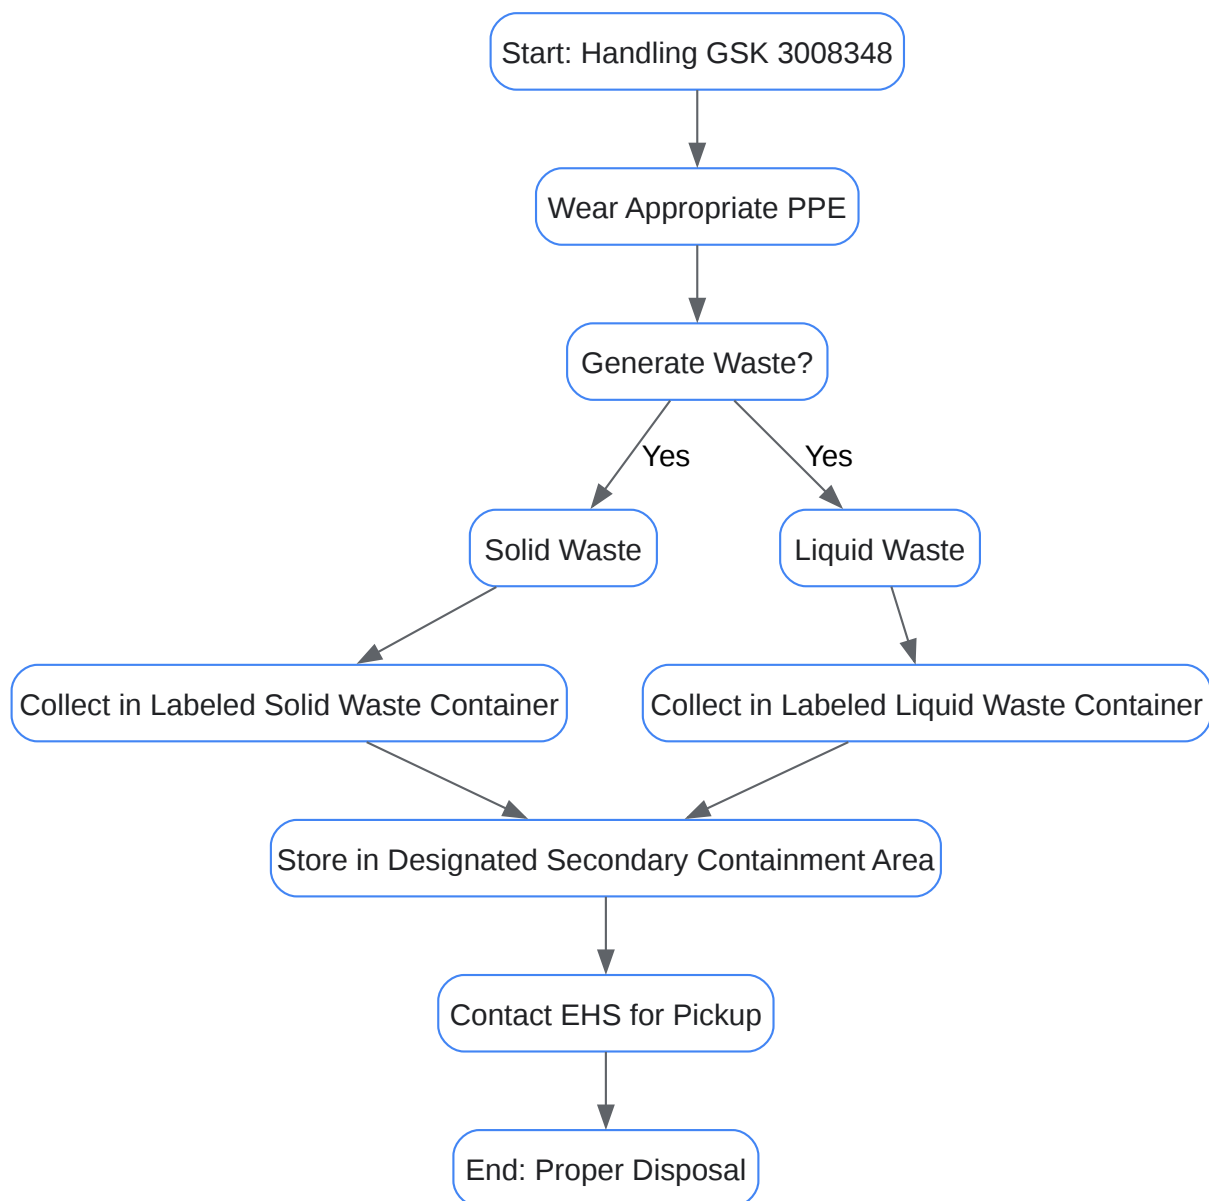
Start: Handling GSK 3008348

Wear Appropriate PPE

Generate Waste?

Yes

Yes

Solid Waste

Liquid Waste

Collect in Labeled Solid Waste Container

Collect in Labeled Liquid Waste Container

Store in Designated Secondary Containment Area

Contact EHS for Pickup

End: Proper Disposal